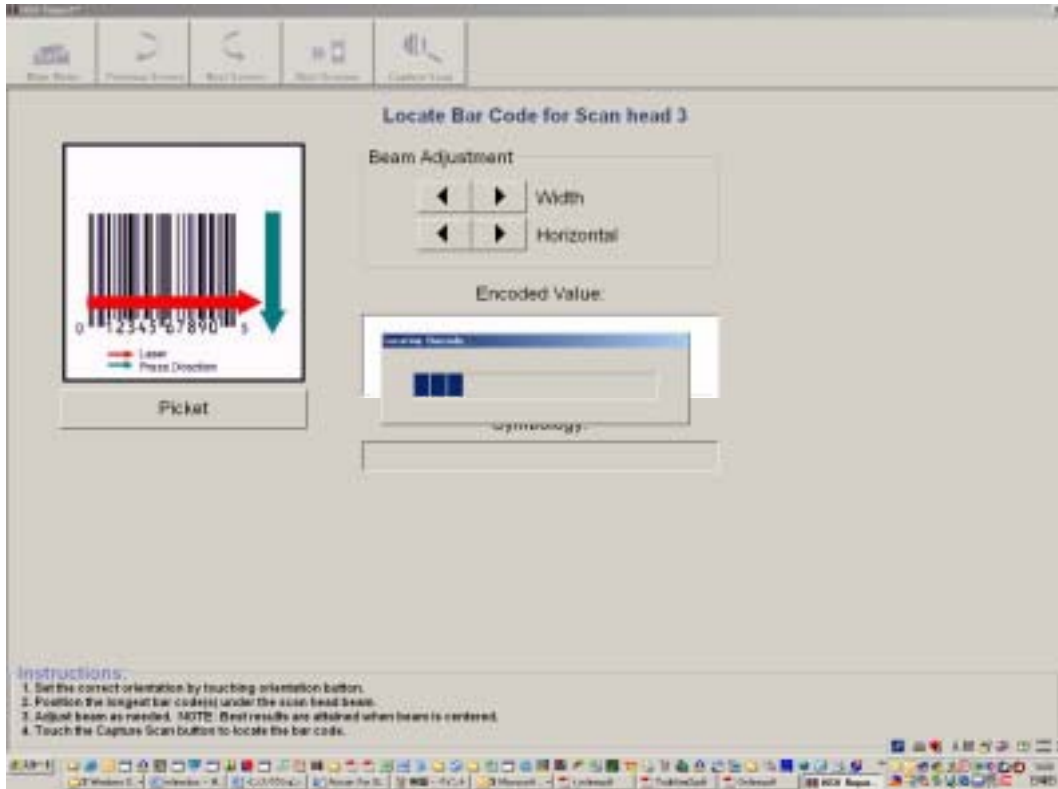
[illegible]

Main Menu | Previous Screen | Next Screen | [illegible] | Capture Scan

Locate Bar Code for Scan head 3

0 12345 67890 5

Laser
Press Direction

Picket

Beam Adjustment

Width

Horizontal

Encoded Value:

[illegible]

Symbology:

Instructions:
1. Set the correct orientation by touching orientation button.
2. Position the longest bar code(s) under the scan head beam.
3. Adjust beam as needed. NOTE: Best results are attained when beam is centered.
4. Touch the Capture Scan button to locate the bar code.

スタート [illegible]